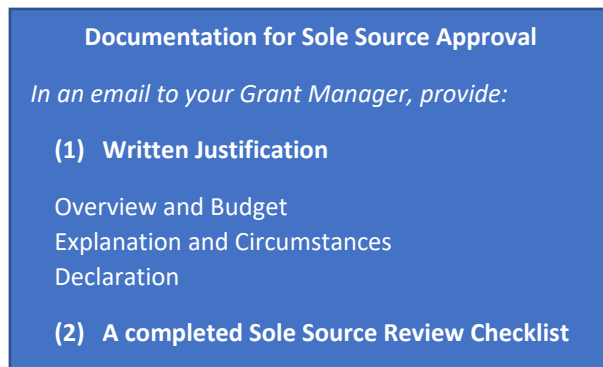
Documentation for Sole Source Approval

In an email to your Grant Manager, provide:

(1) Written Justification

Overview and Budget
Explanation and Circumstances
Declaration

(2) A completed Sole Source Review Checklist